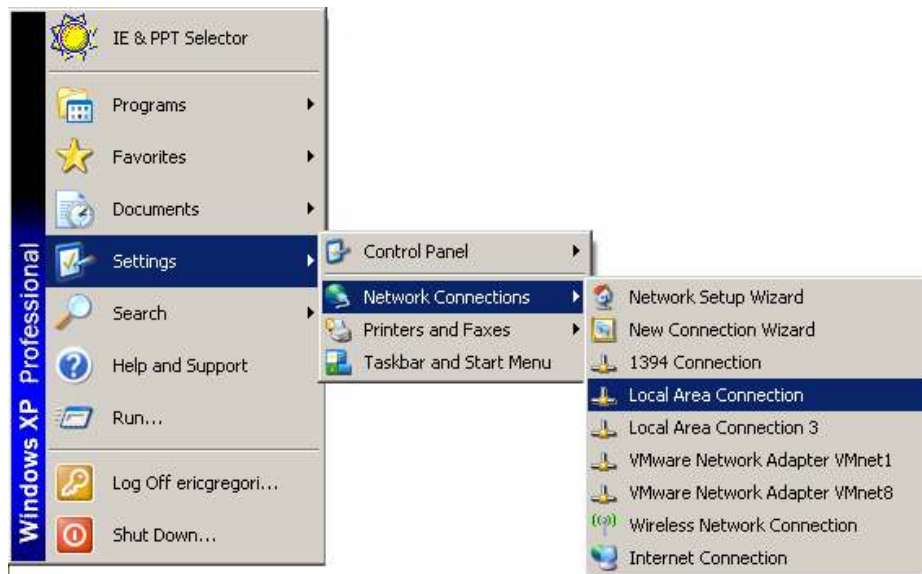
Windows XP Professional

IE & PPT Selector
Programs
Favorites
Documents
Settings
Search
Help and Support
Run...
Log Off ericgregori...
Shut Down...

Control Panel
Network Connections
Printers and Faxes
Taskbar and Start Menu

Network Setup Wizard
New Connection Wizard
1394 Connection
Local Area Connection
Local Area Connection 3
VMware Network Adapter VMnet1
VMware Network Adapter VMnet8
Wireless Network Connection
Internet Connection